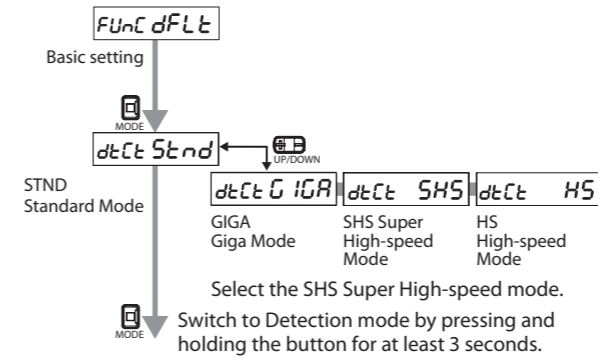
FUnC dFLt

Basic setting

MODE

dtCt Stnd

UP/DOWN

STND
Standard Mode

dtCt GIGA

GIGA
Giga Mode

dtCt SHS

SHS Super High-speed Mode

dtCt HS

HS
High-speed Mode

Select the SHS Super High-speed mode.

MODE

Switch to Detection mode by pressing and holding the button for at least 3 seconds.